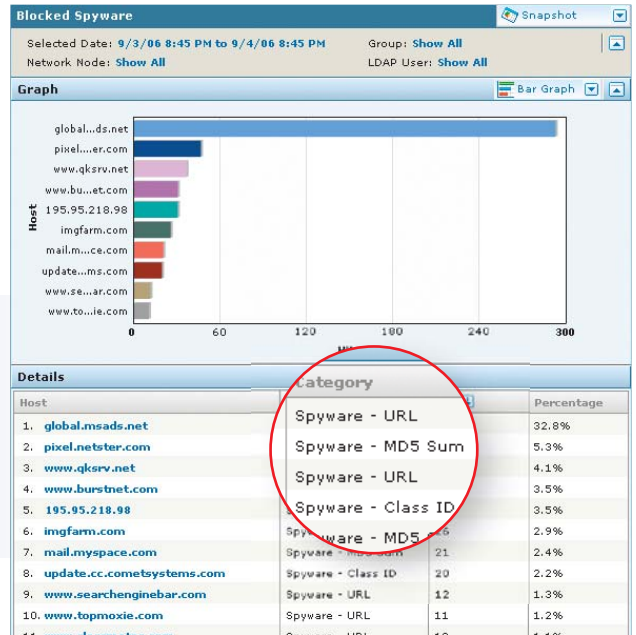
Blocked Spyware

Snapshot

Selected Date: 9/3/06 8:45 PM to 9/4/06 8:45 PM

Group: Show All

Network Node: Show All

LDAP User: Show All

Graph

Bar Graph

Host

global...ds.net
pixel....er.com
www.qksrv.net
www.bu...et.com
195.95.218.98
imgfarm.com
mail.m...ce.com
update...ms.com
www.se...ar.com
www.to...ie.com

0 60 120 180 240 300

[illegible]

Details

Category

Spyware - URL
Spyware - MD5 Sum
Spyware - URL
Spyware - Class ID
Spyware - MD5 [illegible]

| Host | Category | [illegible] | Percentage |
|---|---|---|---|
| 1. global.msads.net | | | 32.8% |
| 2. pixel.netster.com | | | 5.3% |
| 3. www.qksrv.net | | | 4.1% |
| 4. www.burstnet.com | | | 3.5% |
| 5. 195.95.218.98 | | | 3.5% |
| 6. imgfarm.com | | 26 | 2.9% |
| 7. mail.myspace.com | Spyware - MD5 Sum | 21 | 2.4% |
| 8. update.cc.cometsystems.com | Spyware - Class ID | 20 | 2.2% |
| 9. www.searchenginebar.com | Spyware - URL | 12 | 1.3% |
| 10. www.topmoxie.com | Spyware - URL | 11 | 1.2% |
| 11. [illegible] | Spyware - URL | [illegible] | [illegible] |